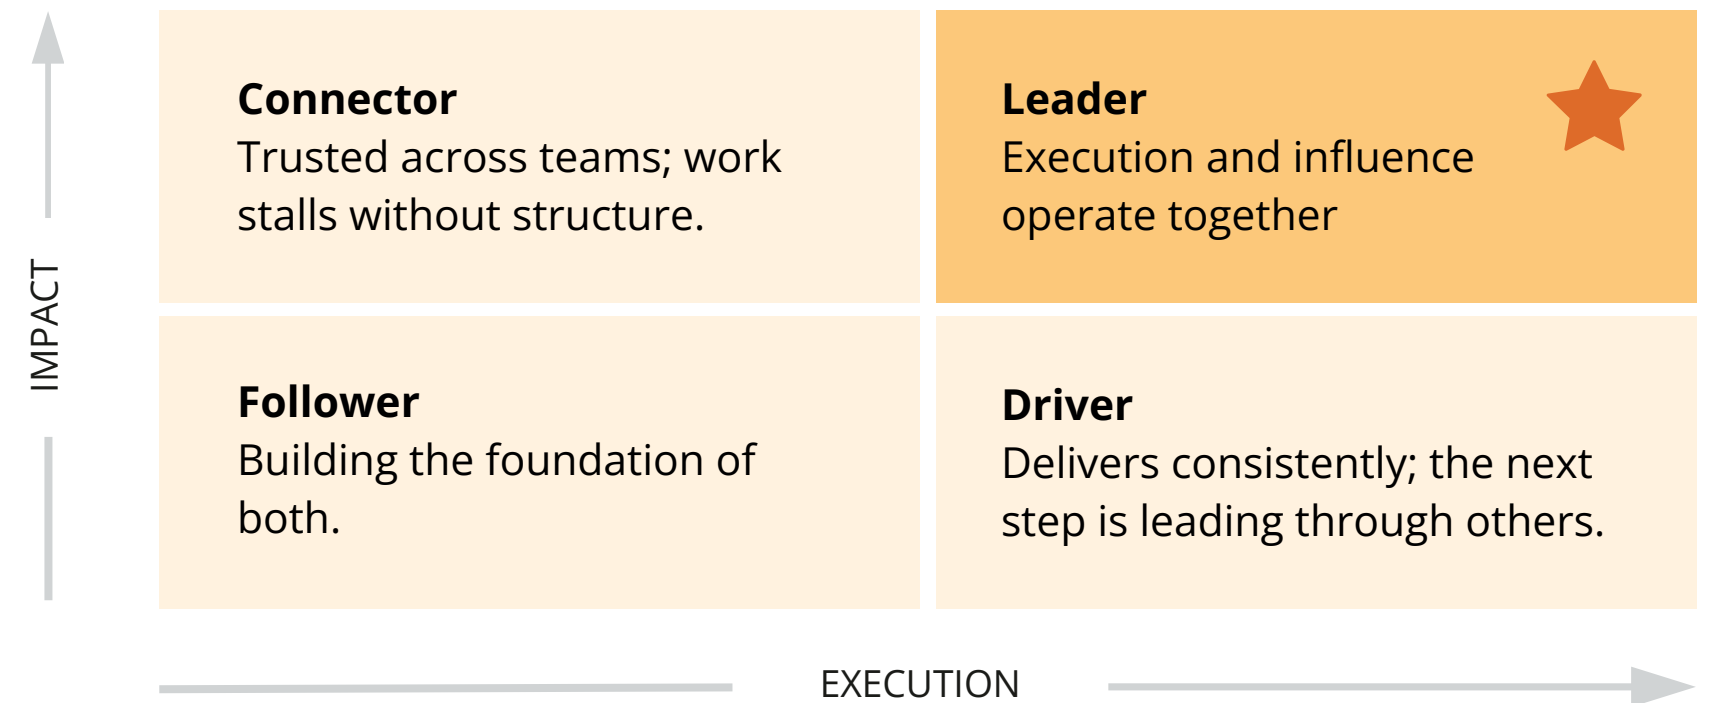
IMPACT

Connector
Trusted across teams; work stalls without structure.

Leader
Execution and influence operate together

Follower
Building the foundation of both.

Driver
Delivers consistently; the next step is leading through others.

EXECUTION